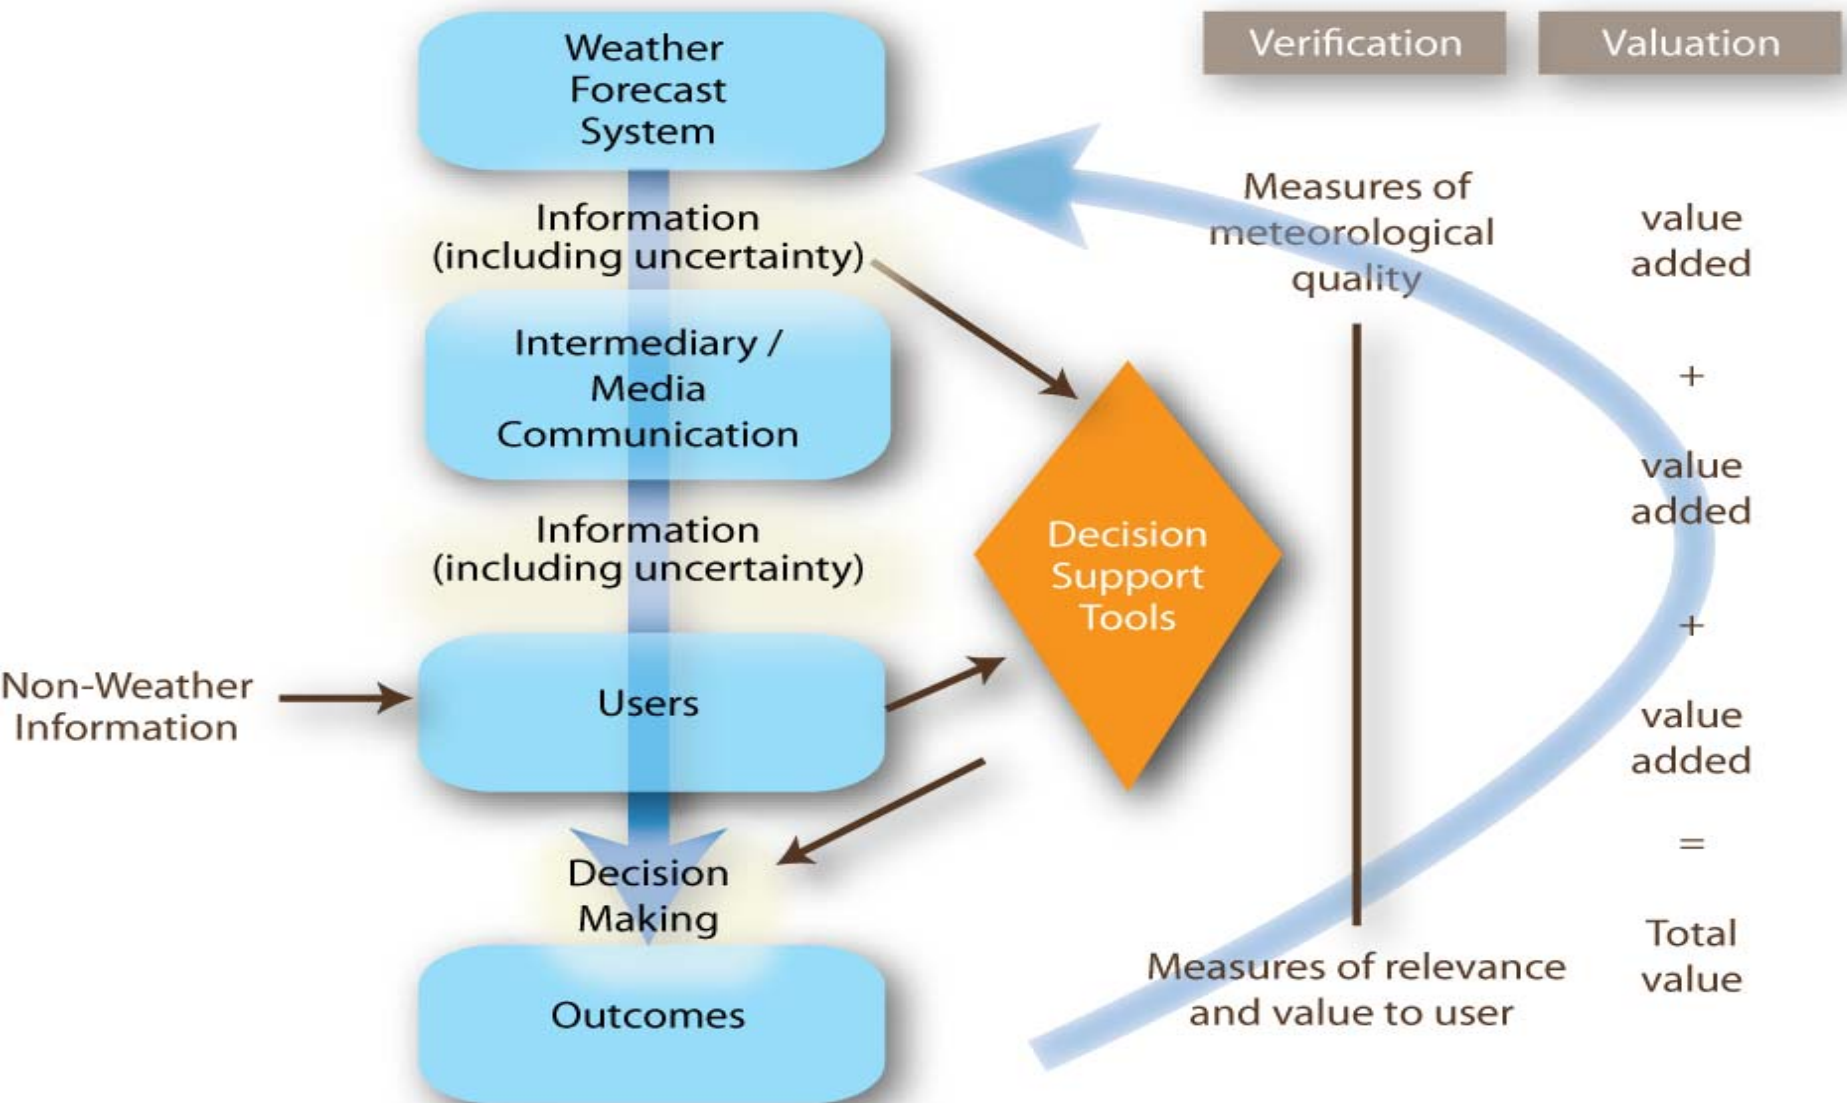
Weather Forecast System

Verification

Valuation

Information (including uncertainty)

Measures of meteorological quality

value added

Intermediary / Media Communication

+

value added

Information (including uncertainty)

Decision Support Tools

+

Non-Weather Information

Users

value added

=

Decision Making

Total value

Measures of relevance and value to user

Outcomes